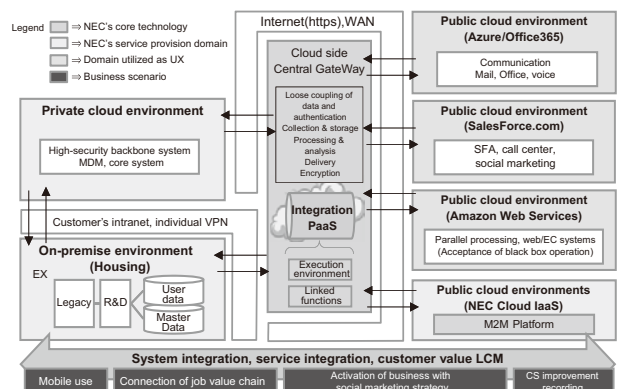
Legend ⇒ NEC's core technology
⇒ NEC's service provision domain
⇒ Domain utilized as UX
⇒ Business scenario

Internet(https),WAN

Cloud side Central GateWay

Loose coupling of data and authentication
Collection & storage
Processing & analysis
Delivery
Encryption

Integration PaaS

Execution environment

Linked functions

Public cloud environment (Azure/Office365)
Communication
Mail, Office, voice

Public cloud environment (SalesForce.com)
SFA, call center, social marketing

Public cloud environment (Amazon Web Services)
Parallel processing, web/EC systems (Acceptance of black box operation)

Public cloud environments (NEC Cloud IaaS)
M2M Platform

Private cloud environment
High-security backbone system
MDM, core system

Customer's intranet, individual VPN

On-premise environment (Housing)
EX
Legacy
R&D
User data
Master Data

System integration, service integration, customer value LCM

Mobile use
Connection of job value chain
Activation of business with social marketing strategy
CS improvement recording